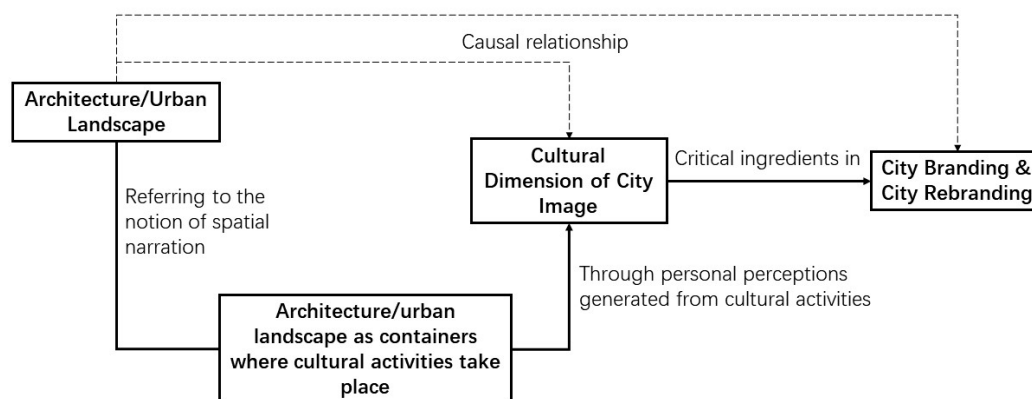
Causal relationship

Architecture/Urban Landscape

Cultural Dimension of City Image

Critical ingredients in

City Branding & City Rebranding

Referring to the notion of spatial narration

Through personal perceptions generated from cultural activities

Architecture/urban landscape as containers where cultural activities take place